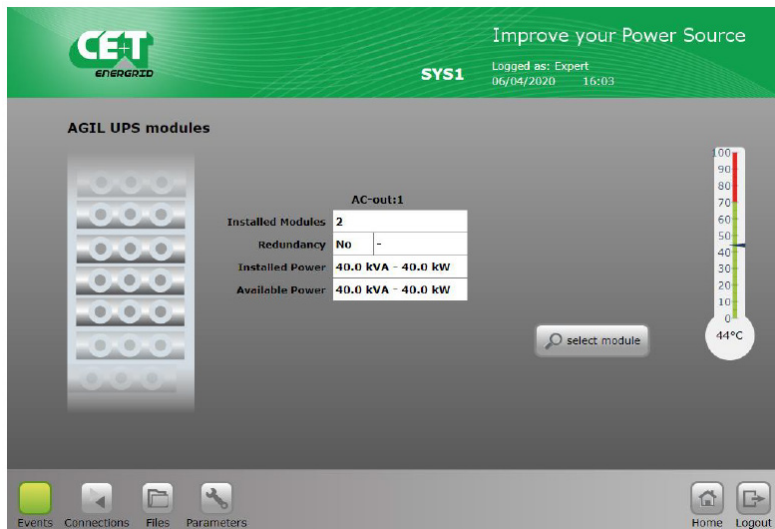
CET
ENERGRID

SYS1

Improve your Power Source

Logged as: Expert
06/04/2020 16:03

AGIL UPS modules

AC-out:1

| Installed Modules | 2 | |
|---|---|---|
| Redundancy | No | - |
| Installed Power | 40.0 kVA - 40.0 kW | |
| Available Power | 40.0 kVA - 40.0 kW | |

select module

100
90
80
70
60
50
40
30
20
10
0

44°C

Events Connections Files Parameters

Home Logout